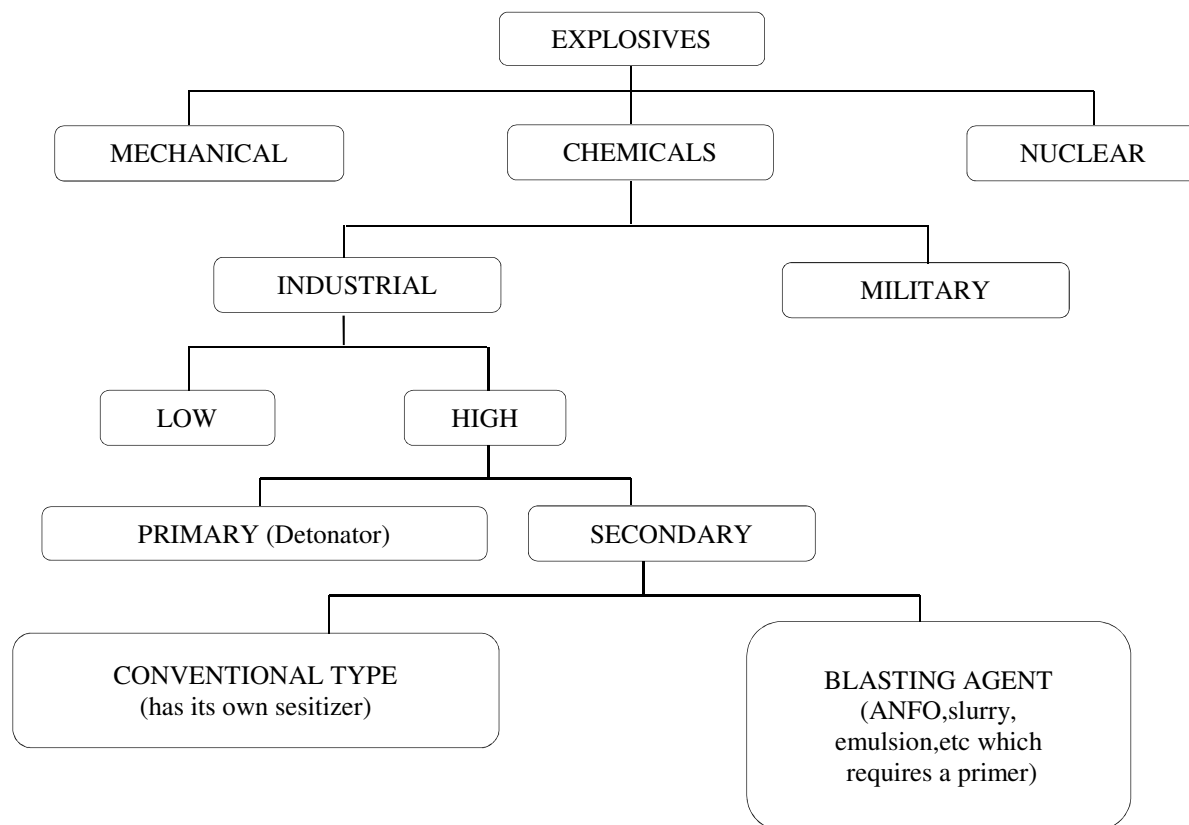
EXPLOSIVES

MECHANICAL

CHEMICALS

NUCLEAR

INDUSTRIAL

MILITARY

LOW

HIGH

PRIMARY (Detonator)

SECONDARY

CONVENTIONAL TYPE
(has its own sesitizer)

BLASTING AGENT
(ANFO,slurry, emulsion,etc which requires a primer)